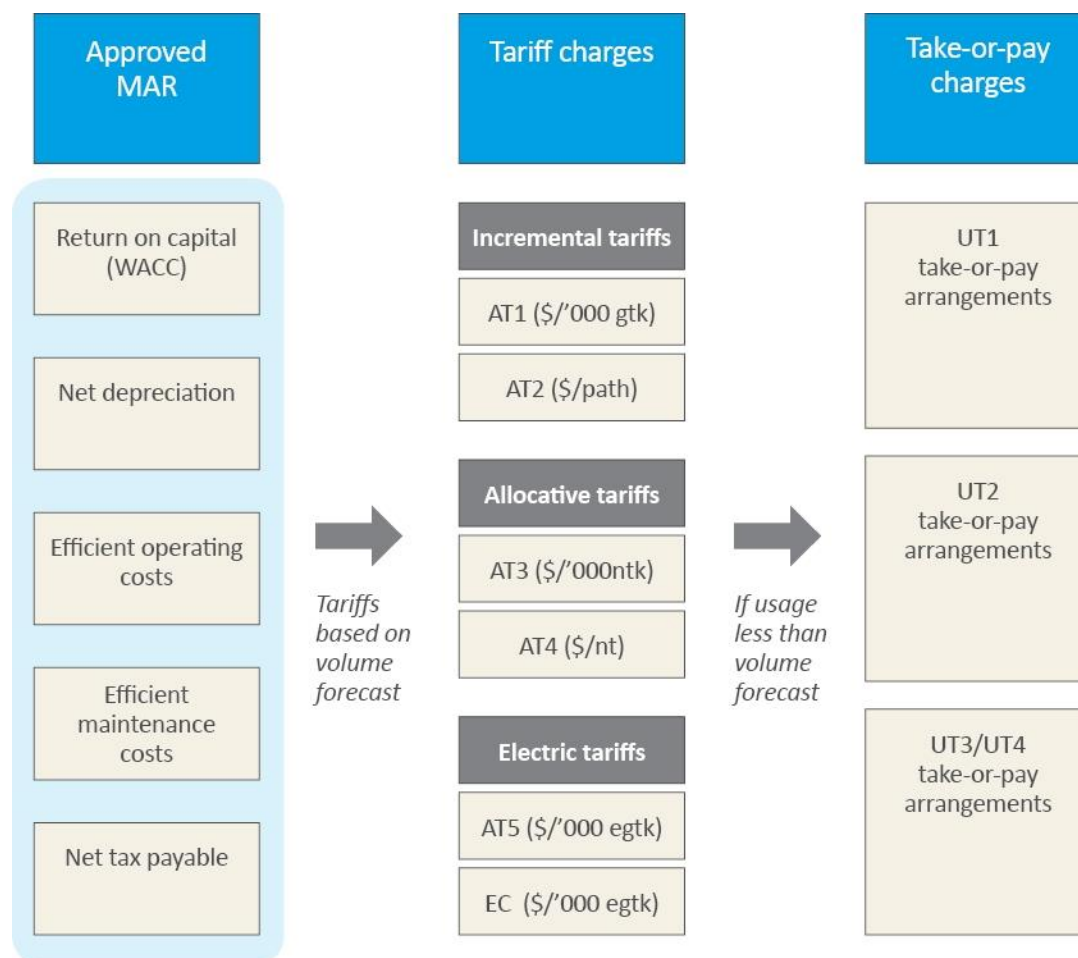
Approved MAR

Return on capital (WACC)

Net depreciation

Efficient operating costs

Efficient maintenance costs

Net tax payable

Tariffs based on volume forecast

Tariff charges

Incremental tariffs

AT1 (\$/'000 gtk)

AT2 (\$/path)

Allocative tariffs

AT3 (\$/'000ntk)

AT4 (\$/nt)

Electric tariffs

AT5 (\$/'000 egtk)

EC (\$/'000 egtk)

If usage less than volume forecast

Take-or-pay charges

UT1 take-or-pay arrangements

UT2 take-or-pay arrangements

UT3/UT4 take-or-pay arrangements